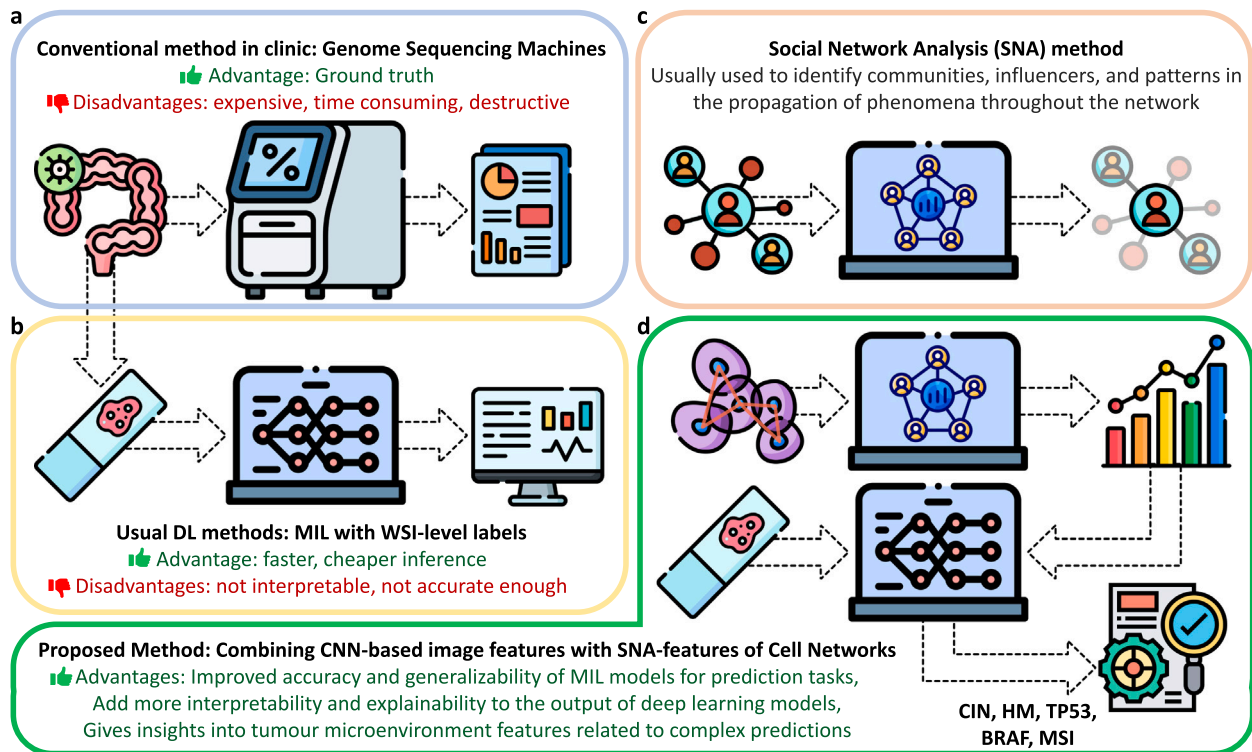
a

Conventional method in clinic: Genome Sequencing Machines

Advantage: Ground truth

Disadvantages: expensive, time consuming, destructive

%

c

Social Network Analysis (SNA) method

Usually used to identify communities, influencers, and patterns in the propagation of phenomena throughout the network

b

Usual DL methods: MIL with WSI-level labels

Advantage: faster, cheaper inference

Disadvantages: not interpretable, not accurate enough

d

Proposed Method: Combining CNN-based image features with SNA-features of Cell Networks

Advantages: Improved accuracy and generalizability of MIL models for prediction tasks, Add more interpretability and explainability to the output of deep learning models, Gives insights into tumour microenvironment features related to complex predictions

CIN, HM, TP53, BRAF, MSI